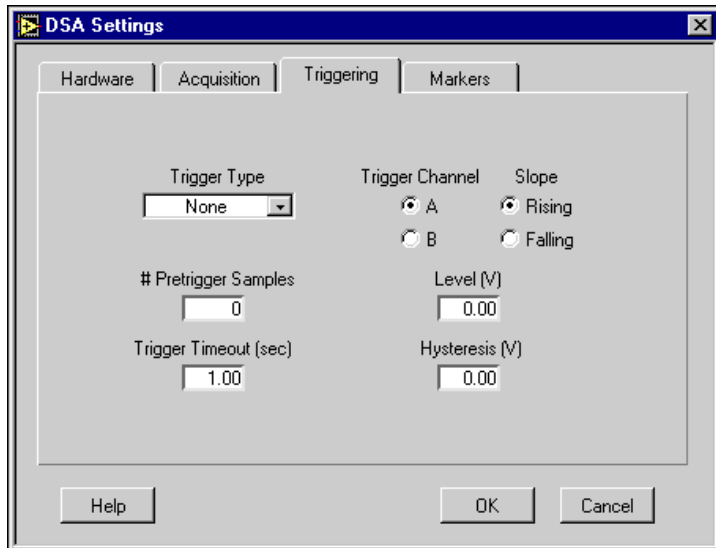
DSA Settings

Hardware | Acquisition | Triggering | Markers

Trigger Type
None

Trigger Channel
A
B

Slope
Rising
Falling

# Pretrigger Samples
0

Level (V)
0.00

Trigger Timeout (sec)
1.00

Hysteresis (V)
0.00

Help

OK

Cancel